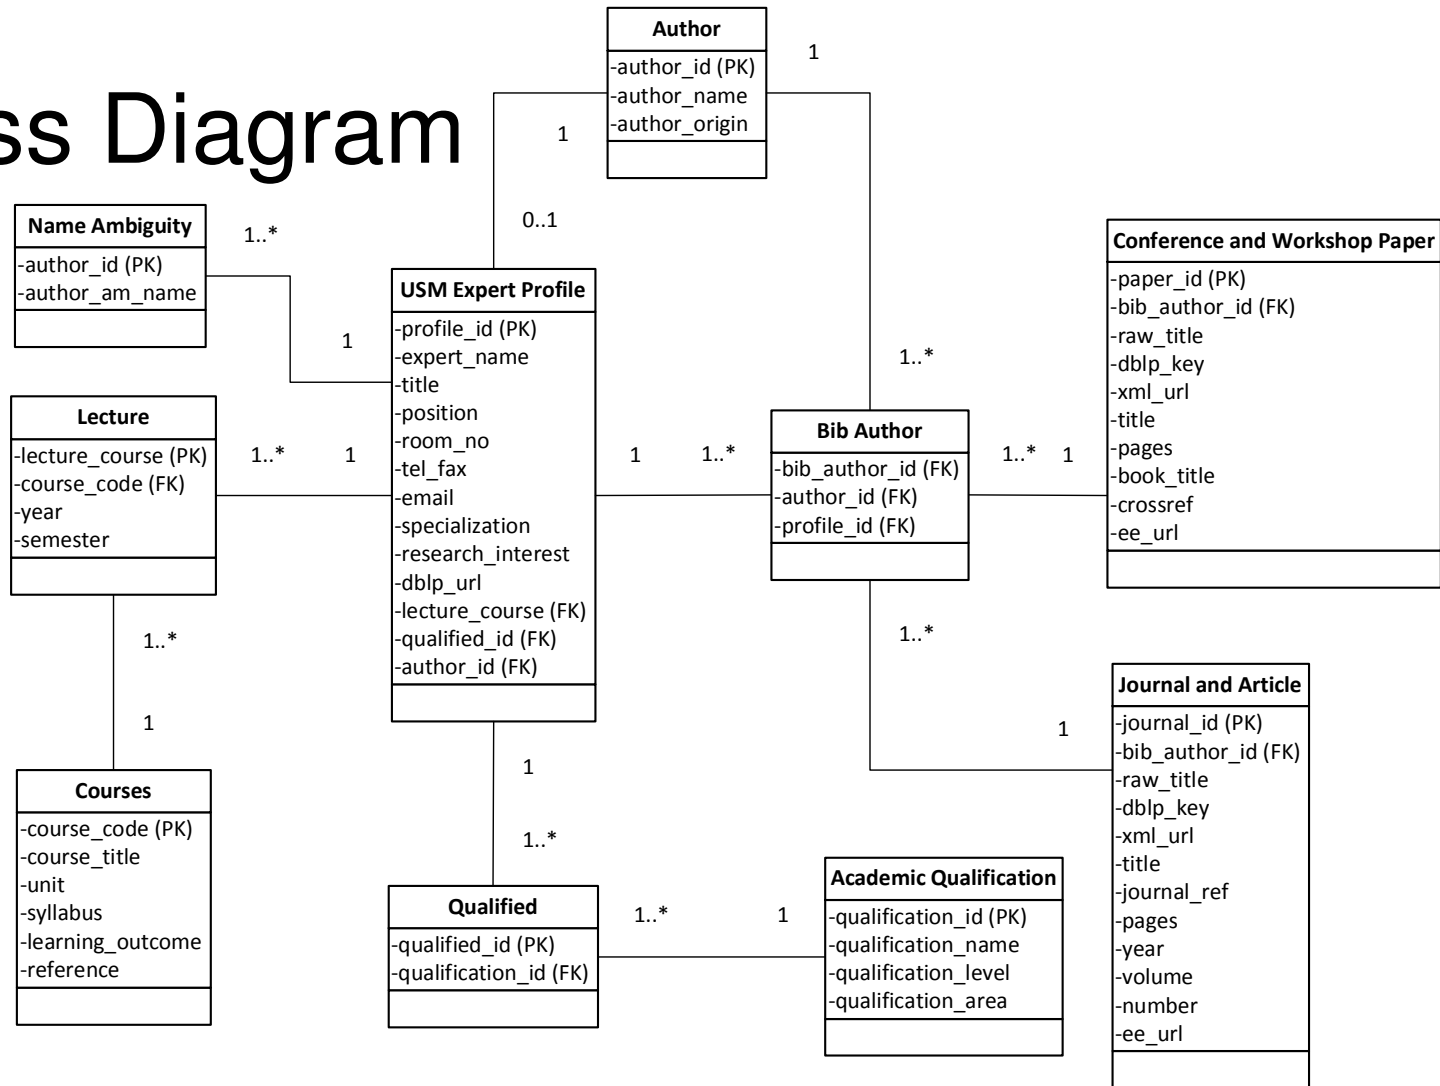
ss Diagram

Author
-author_id (PK)
-author_name
-author_origin

1

1

0..1

Name Ambiguity
-author_id (PK)
-author_am_name

1..*

1

USM Expert Profile
-profile_id (PK)
-expert_name
-title
-position
-room_no
-tel_fax
-email
-specialization
-research_interest
-dblp_url
-lecture_course (FK)
-qualified_id (FK)
-author_id (FK)

Lecture
-lecture_course (PK)
-course_code (FK)
-year
-semester

1..*

1

1

1..*

Bib Author
-bib_author_id (FK)
-author_id (FK)
-profile_id (FK)

1..*

1..*

1

Conference and Workshop Paper
-paper_id (PK)
-bib_author_id (FK)
-raw_title
-dblp_key
-xml_url
-title
-pages
-book_title
-crossref
-ee_url

1..*

1..*

1

1

Journal and Article
-journal_id (PK)
-bib_author_id (FK)
-raw_title
-dblp_key
-xml_url
-title
-journal_ref
-pages
-year
-volume
-number
-ee_url

1

1..*

Courses
-course_code (PK)
-course_title
-unit
-syllabus
-learning_outcome
-reference

Qualified
-qualified_id (PK)
-qualification_id (FK)

1..*

1

Academic Qualification
-qualification_id (PK)
-qualification_name
-qualification_level
-qualification_area